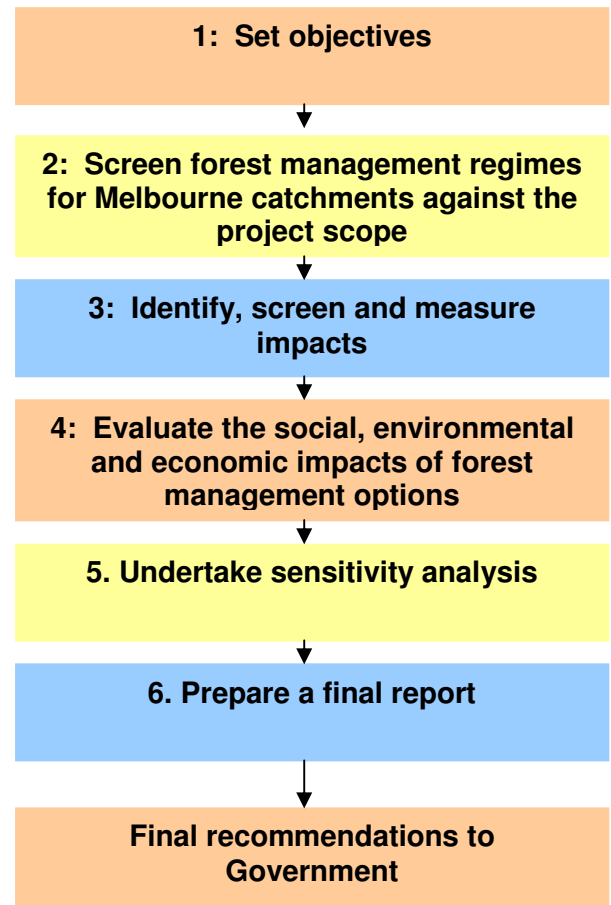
1: Set objectives

2: Screen forest management regimes for Melbourne catchments against the project scope

3: Identify, screen and measure impacts

4: Evaluate the social, environmental and economic impacts of forest management options

5. Undertake sensitivity analysis

6. Prepare a final report

Final recommendations to Government